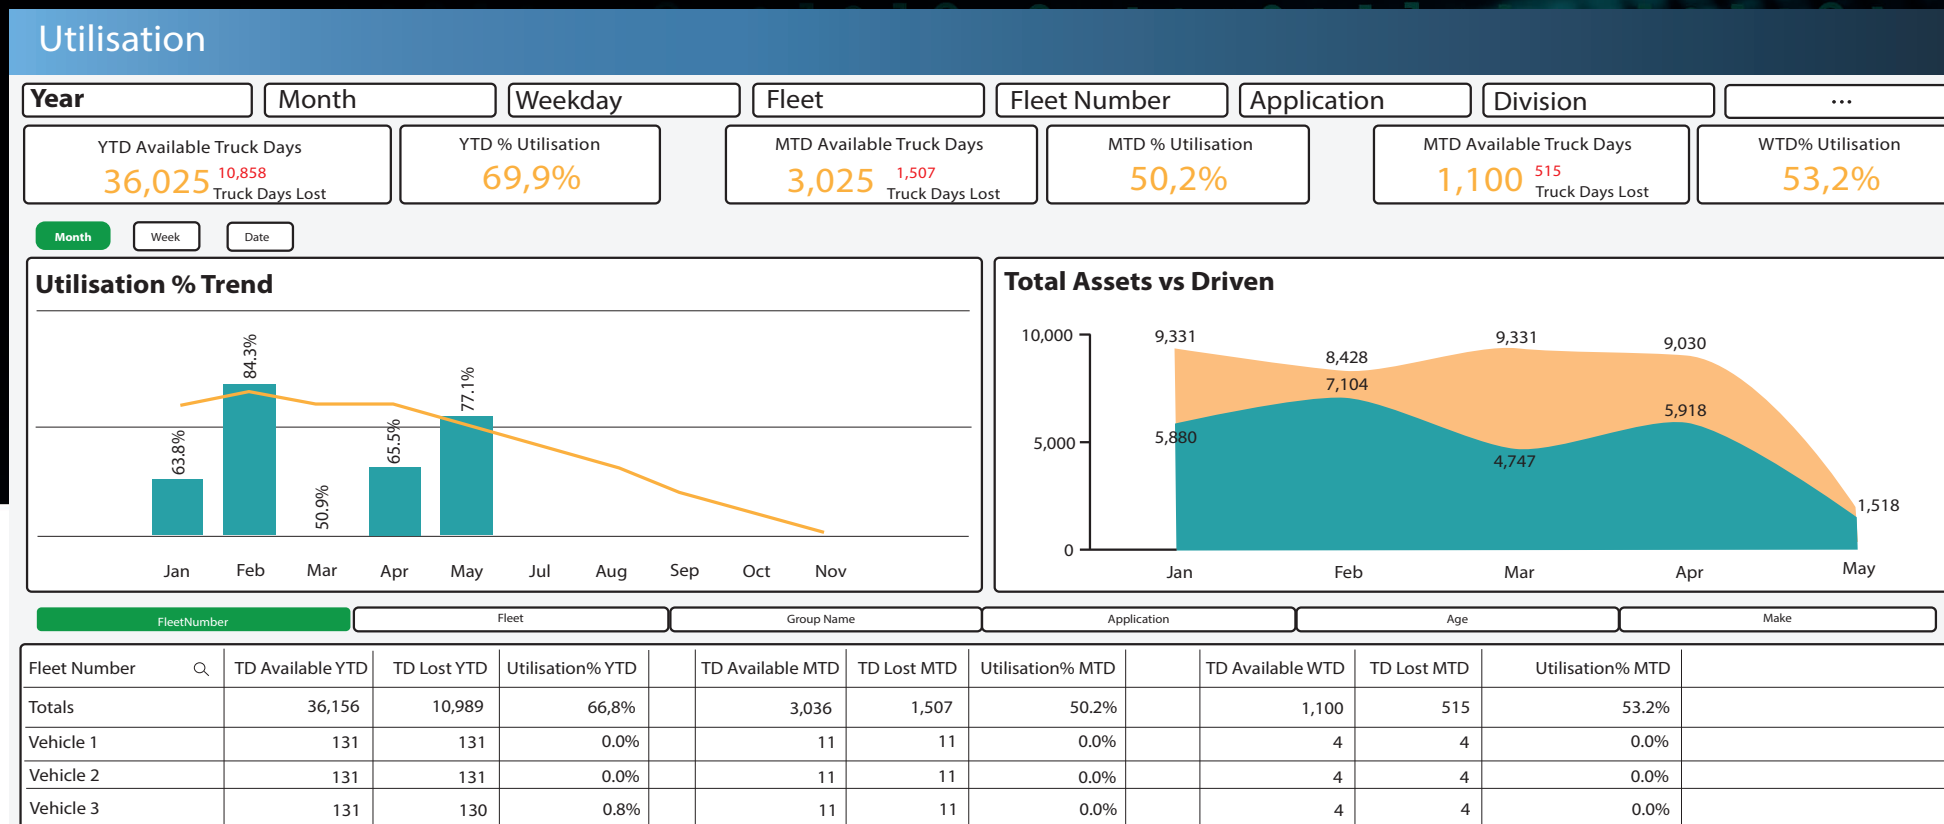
Utilisation

Year | Month | Weekday | Fleet | Fleet Number | Application | Division | ...

YTD Available Truck Days
36,025 10,858 Truck Days Lost

YTD % Utilisation
69,9%

MTD Available Truck Days
3,025 1,507 Truck Days Lost

MTD % Utilisation
50,2%

MTD Available Truck Days
1,100 515 Truck Days Lost

WTD% Utilisation
53,2%

Month Week Date

Utilisation % Trend

63.8% 84.3% 50.9% 65.5% 77.1%

Jan Feb Mar Apr May Jul Aug Sep Oct Nov

Total Assets vs Driven

10,000
5,000
0

9,331 8,428 9,331 9,030
5,880 7,104 4,747 5,918 1,518

Jan Feb Mar Apr May

FleetNumber | Fleet | Group Name | Application | Age | Make

| Fleet Number | TD Available YTD | TD Lost YTD | Utilisation% YTD | | TD Available MTD | TD Lost MTD | Utilisation% MTD | | TD Available WTD | TD Lost MTD | Utilisation% MTD |
|---|---|---|---|---|---|---|---|---|---|---|---|
| Totals | 36,156 | 10,989 | 66,8% | | 3,036 | 1,507 | 50.2% | | 1,100 | 515 | 53.2% |
| Vehicle 1 | 131 | 131 | 0.0% | | 11 | 11 | 0.0% | | 4 | 4 | 0.0% |
| Vehicle 2 | 131 | 131 | 0.0% | | 11 | 11 | 0.0% | | 4 | 4 | 0.0% |
| Vehicle 3 | 131 | 130 | 0.8% | | 11 | 11 | 0.0% | | 4 | 4 | 0.0% |